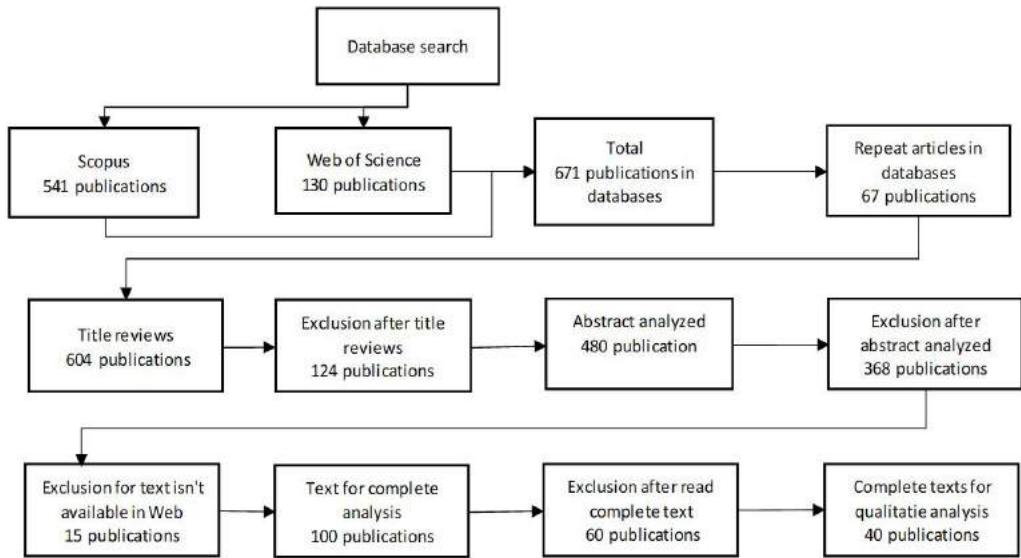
Database search

Scopus
541 publications

Web of Science
130 publications

Total
671 publications in databases

Repeat articles in databases
67 publications

Title reviews
604 publications

Exclusion after title reviews
124 publications

Abstract analyzed
480 publication

Exclusion after abstract analyzed
368 publications

Exclusion for text isn't available in Web
15 publications

Text for complete analysis
100 publications

Exclusion after read complete text
60 publications

Complete texts for qualitatie analysis
40 publications